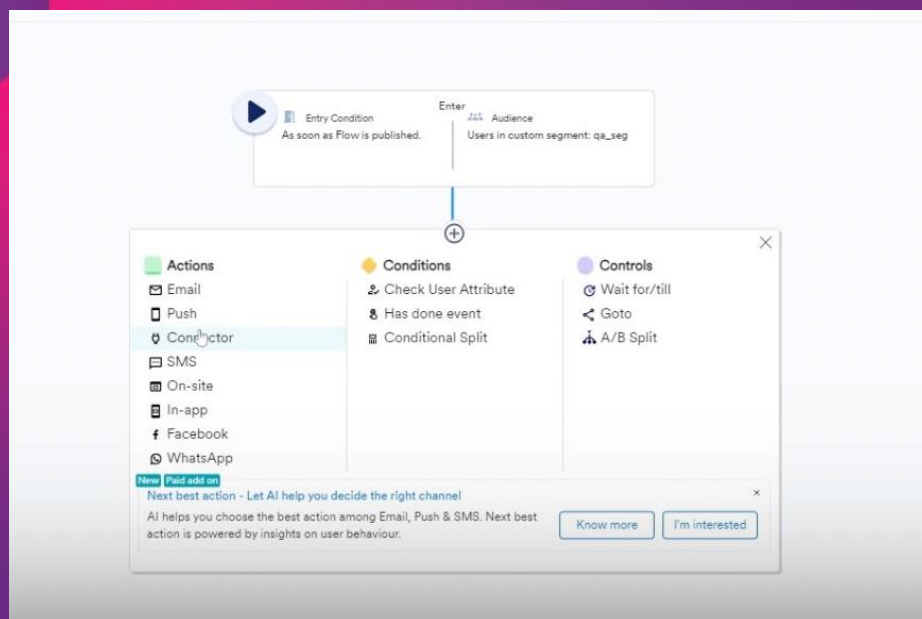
Enter

Entry Condition
As soon as Flow is published.

Audience
Users in custom segment: qa_seg

Actions
Email
Push
Conn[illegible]ctor
SMS
On-site
In-app
Facebook
WhatsApp

Conditions
Check User Attribute
Has done event
Conditional Split

Controls
Wait for/till
Goto
A/B Split

New Paid add on
Next best action - Let AI help you decide the right channel
AI helps you choose the best action among Email, Push & SMS. Next best action is powered by insights on user behaviour.

Know more
I'm interested